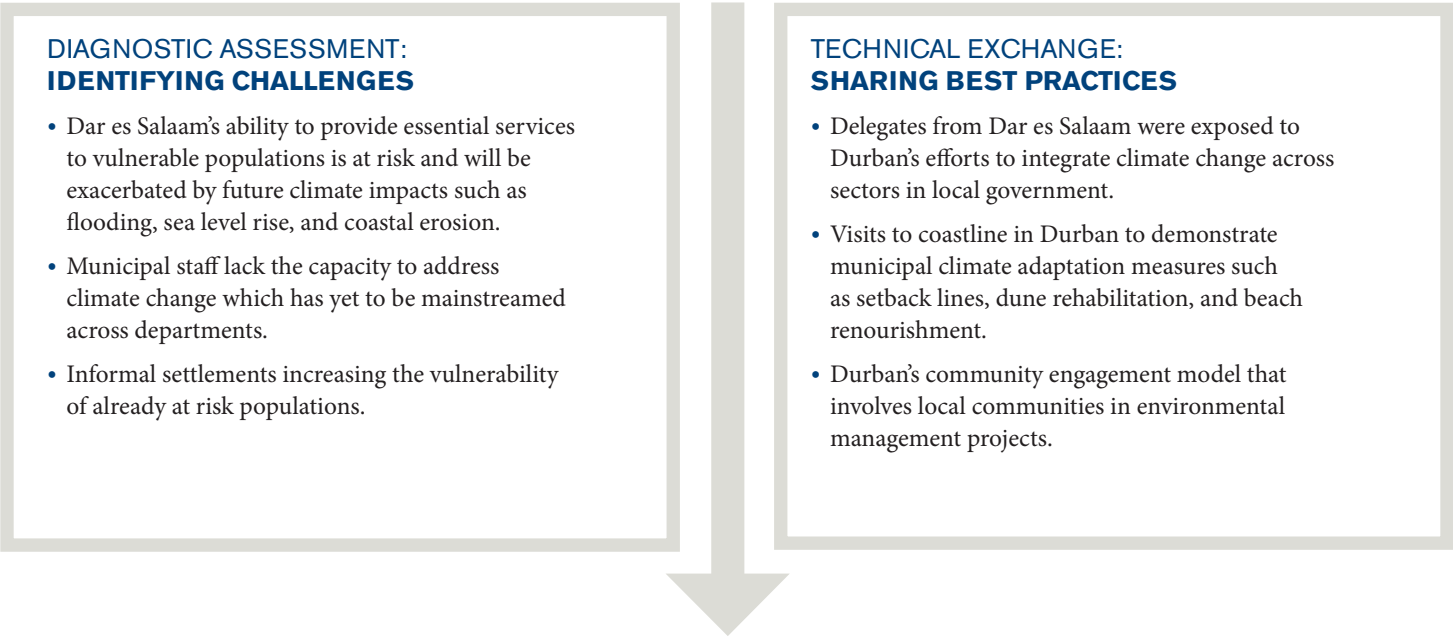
DIAGNOSTIC ASSESSMENT:
**IDENTIFYING CHALLENGES**

• Dar es Salaam's ability to provide essential services to vulnerable populations is at risk and will be exacerbated by future climate impacts such as flooding, sea level rise, and coastal erosion.

• Municipal staff lack the capacity to address climate change which has yet to be mainstreamed across departments.

• Informal settlements increasing the vulnerability of already at risk populations.

TECHNICAL EXCHANGE:
**SHARING BEST PRACTICES**

• Delegates from Dar es Salaam were exposed to Durban's efforts to integrate climate change across sectors in local government.

• Visits to coastline in Durban to demonstrate municipal climate adaptation measures such as setback lines, dune rehabilitation, and beach renourishment.

• Durban's community engagement model that involves local communities in environmental management projects.